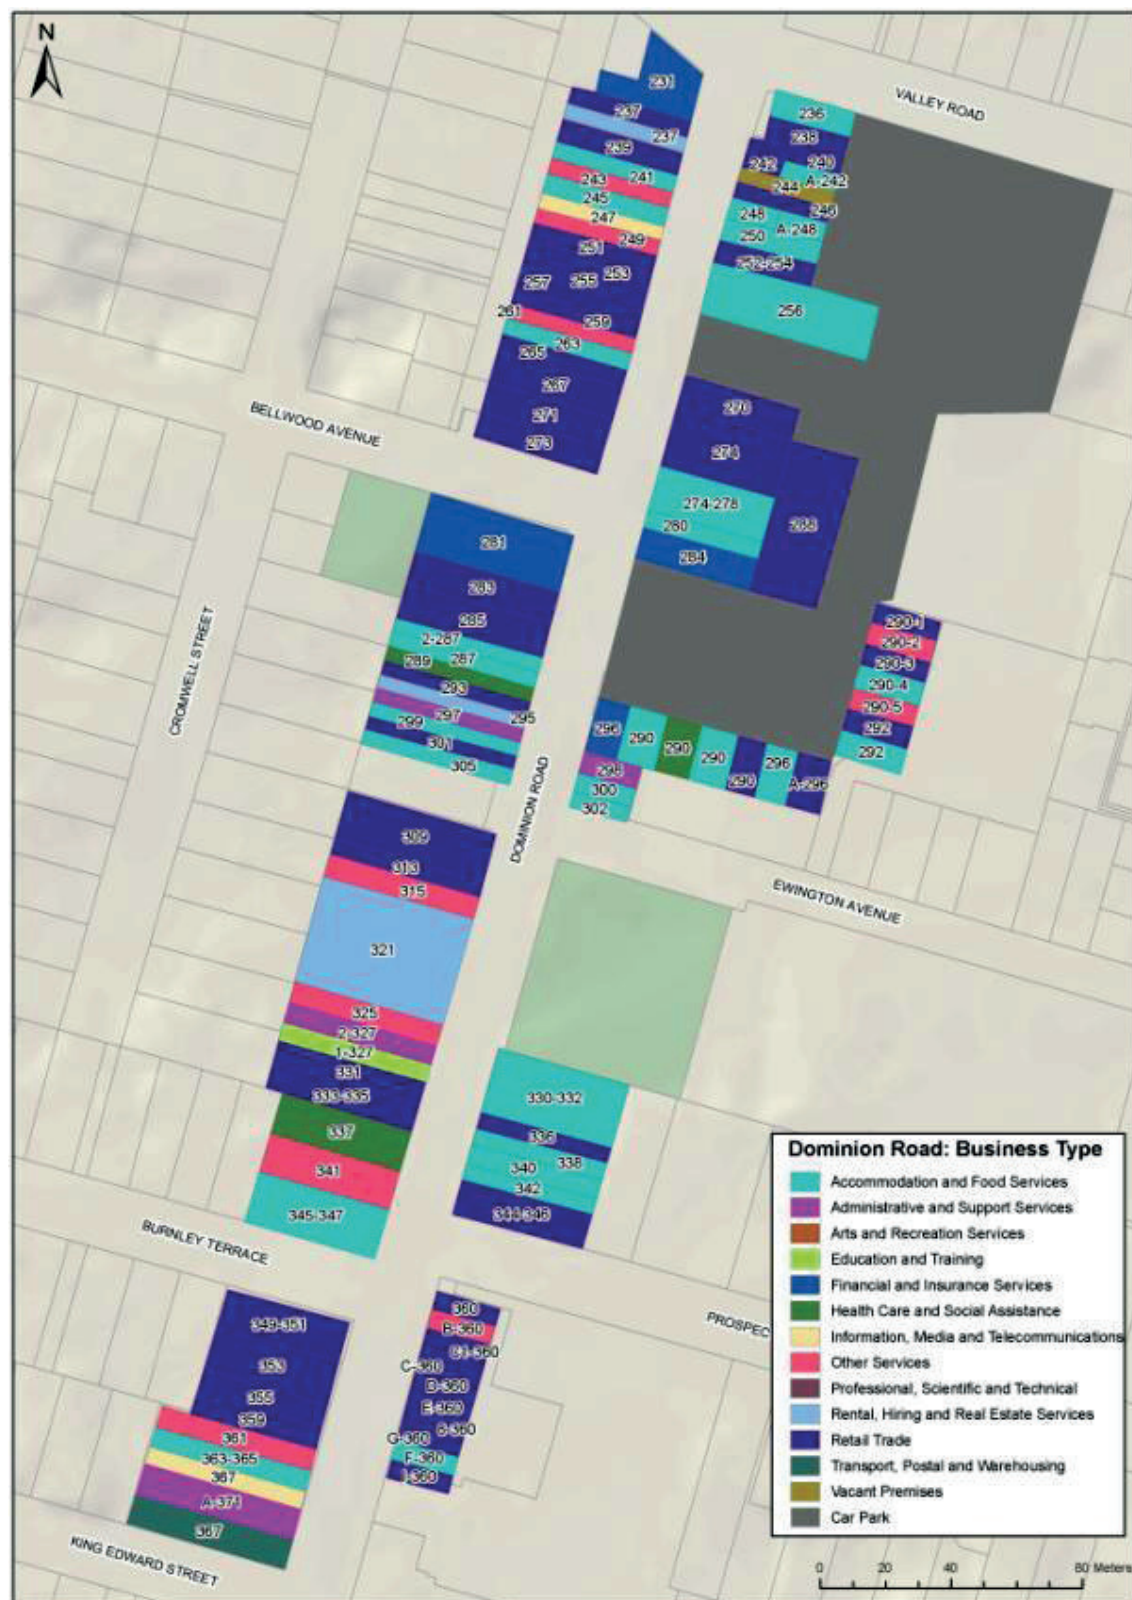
N

231
237
237
239
243
241
245
247
251
249
257
255
253
261
259
265
263
267
271
273

236
VALLEY ROAD
238
242
240
244
A-242
248
246
250
A-248
252-254
256

BELLWOOD AVENUE

270
274
274-278
280
288
284

281
283
285
2-287
289
287
293
299
297
295
301
305

CROMWELL STREET

290-1
290-2
290-3
290-4
290-5
292
292

296
290
290
290
290
296
A-296
298
300
302

DOMINION ROAD

309
313
315
321
325
2-327
1-327
331
333-335
337
341
345-347

EWINGTON AVENUE

330-332
336
340
338
342
344-346

BURNLEY TERRACE

349-351
353
355
359
361
363-365
367
A-371
367

KING EDWARD STREET

360
B-360
C1-360
C-360
D-360
E-360
G-360
G-360
F-360
1-360

PROSPEC

Dominion Road: Business Type
Accommodation and Food Services
Administrative and Support Services
Arts and Recreation Services
Education and Training
Financial and Insurance Services
Health Care and Social Assistance
Information, Media and Telecommunications
Other Services
Professional, Scientific and Technical
Rental, Hiring and Real Estate Services
Retail Trade
Transport, Postal and Warehousing
Vacant Premises
Car Park

0 20 40 80 Meters